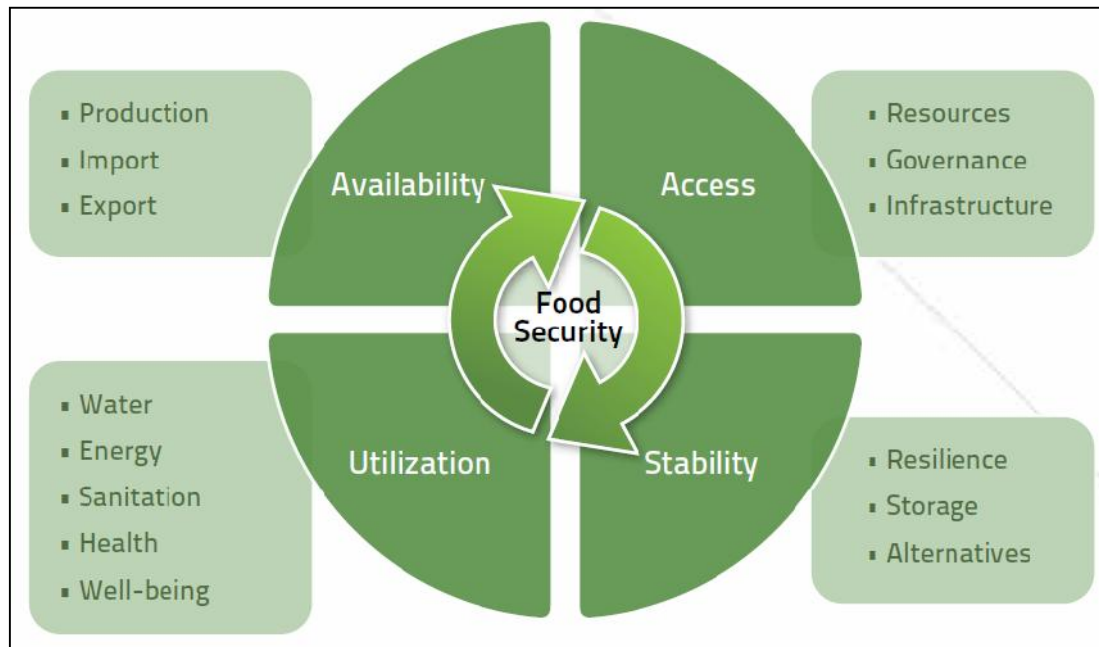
▪ Production
▪ Import
▪ Export

Availability

Access

▪ Resources
▪ Governance
▪ Infrastructure

Food Security

▪ Water
▪ Energy
▪ Sanitation
▪ Health
▪ Well-being

Utilization

Stability

▪ Resilience
▪ Storage
▪ Alternatives